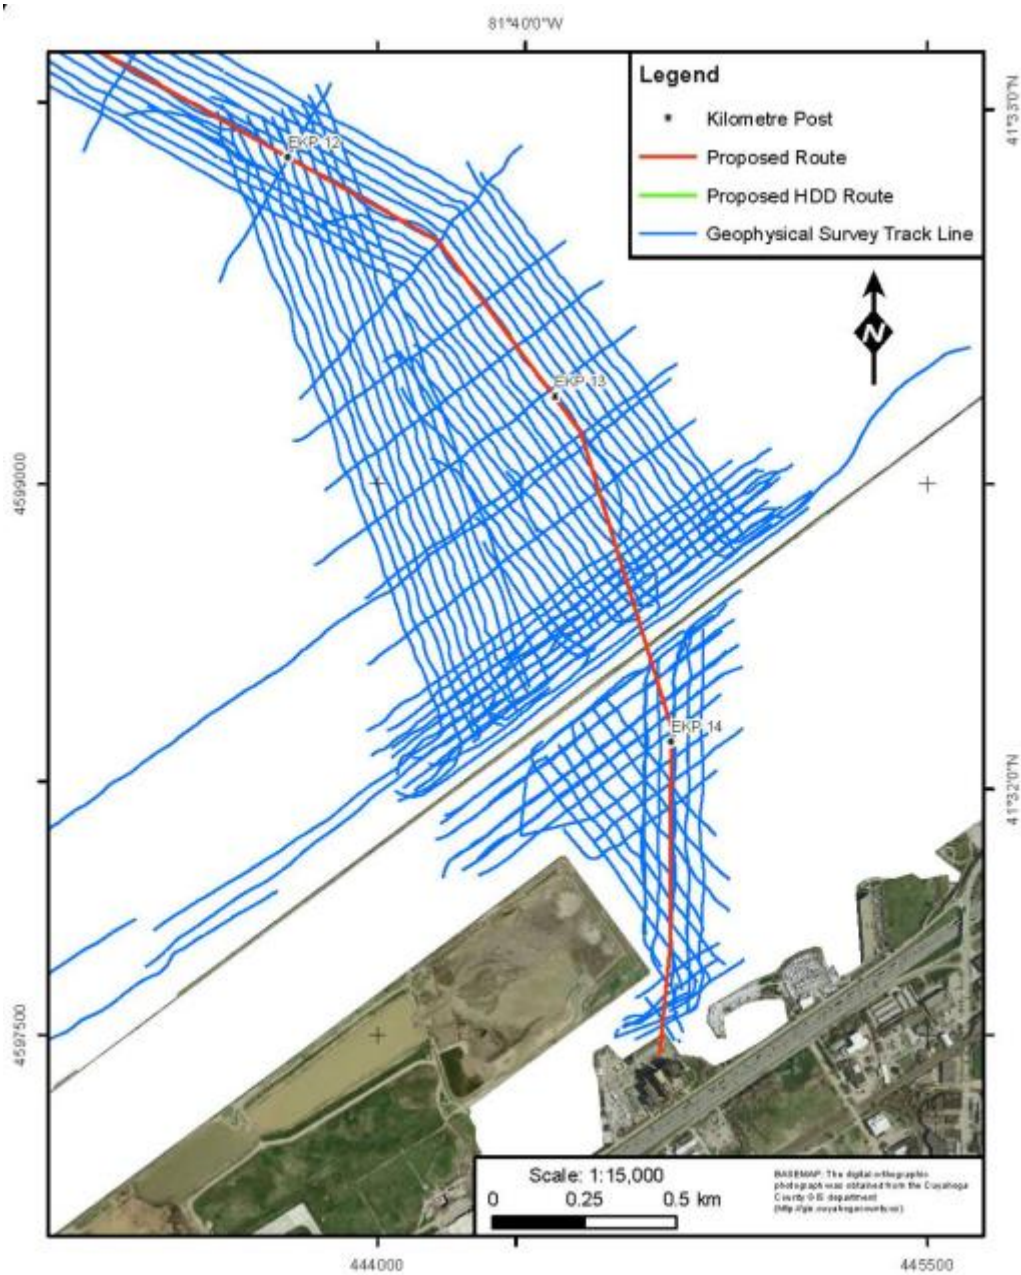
81°40'0"W

Legend
Kilometre Post
Proposed Route
Proposed HDD Route
Geophysical Survey Track Line

41°33'0"N

EKP 12

EKP 13

N

4599000

EKP 14

41°32'0"N

4597500

Scale: 1:15,000
0 0.25 0.5 km

BASEMAP: The digital orthographic photograph was obtained from the Cuyahoga County GIS department (http://gis.cuyahogacounty.us)

444000

445500